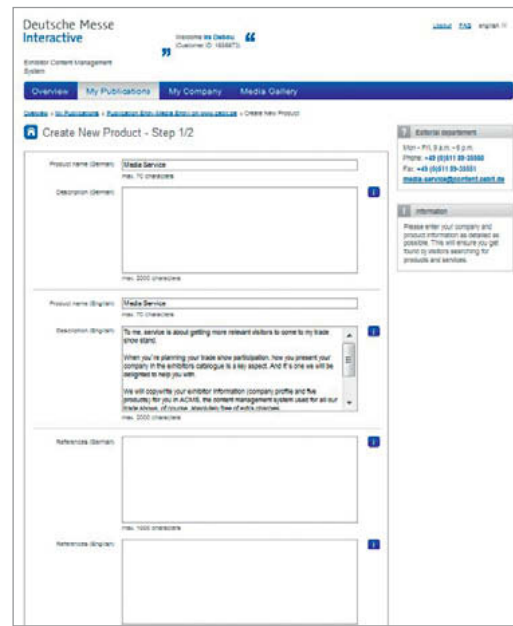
Deutsche Messe
Interactive

Welcome Ms Dabeu
(Customer ID: 1658873)

Logout FAQ english

Exhibitor Content Management System

Overview | My Publications | My Company | Media Gallery

Overview > My Publications > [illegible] > Create New Product

Create New Product - Step 1/2

Product name (German): Media Service
max. 70 characters

Description (German):
max. 2000 characters

Product name (English): Media Service
max. 70 characters

Description (English):
To me, service is about getting more relevant visitors to come to my trade show stand.

When you're planning your trade show participation, how you present your company in the exhibitors catalogue is a key aspect. And it's one we will be delighted to help you with.

We will copywrite your exhibitor information (company profile and five products) for you in ACMS, the content management system used for all our trade shows, of course, absolutely free of extra charges.
max. 2000 characters

References (German):
max. 1000 characters

References (English):

External department
Mon – Fri, 9 a.m. – 6 p.m.
Phone: +49 (0)511 89-35550
Fax: +49 (0)511 89-35551
media.service@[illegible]

Information
Please enter your company and product information as detailed as possible. This will ensure you get found by visitors searching for products and services.